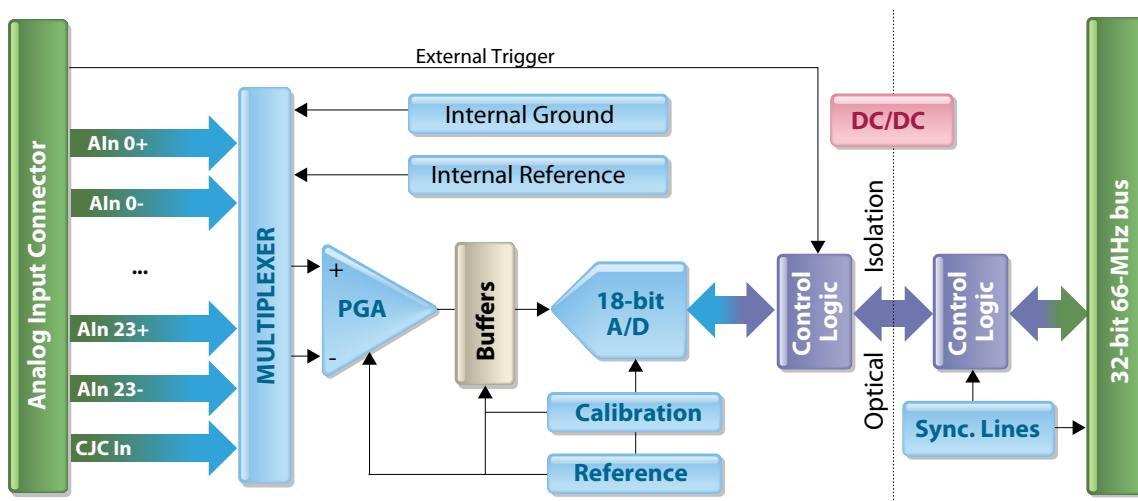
Analog Input Connector

External Trigger

AIn 0+

AIn 0-

...

AIn 23+

AIn 23-

CJC In

MULTIPLEXER

Internal Ground

Internal Reference

+

-

PGA

Buffers

18-bit A/D

Calibration

Reference

DC/DC

Control Logic

Optical Isolation

Control Logic

Sync. Lines

32-bit 66-MHz bus